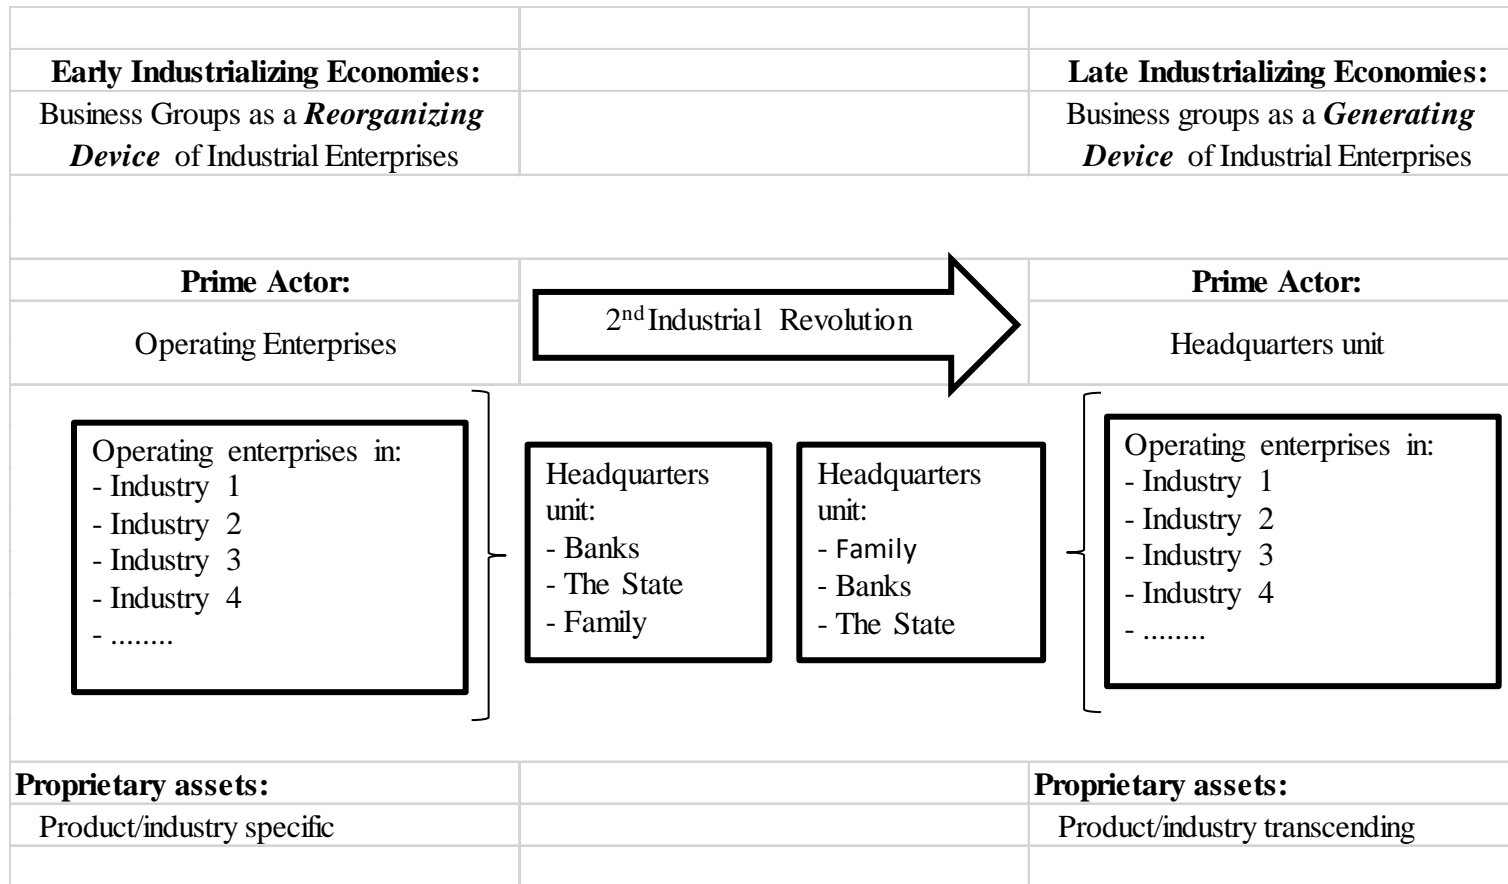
Early Industrializing Economies:
Business Groups as a ***Reorganizing Device*** of Industrial Enterprises

Late Industrializing Economies:
Business groups as a ***Generating Device*** of Industrial Enterprises

Prime Actor:
Operating Enterprises

$2^{nd}$ Industrial Revolution

Prime Actor:
Headquarters unit

Operating enterprises in:
- Industry 1
- Industry 2
- Industry 3
- Industry 4
- ........

Headquarters unit:
- Banks
- The State
- Family

Headquarters unit:
- Family
- Banks
- The State

Operating enterprises in:
- Industry 1
- Industry 2
- Industry 3
- Industry 4
- ........

Proprietary assets:
Product/industry specific

Proprietary assets:
Product/industry transcending